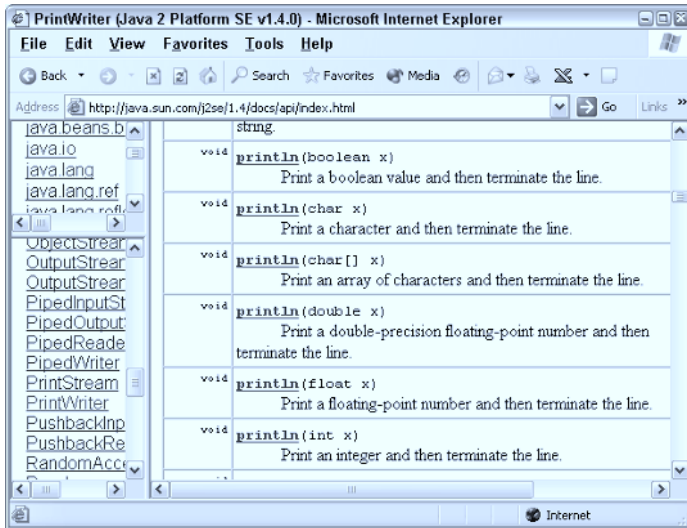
PrintWriter (Java 2 Platform SE v1.4.0) - Microsoft Internet Explorer

File Edit View Favorites Tools Help

Back Search Favorites Media

Address http://java.sun.com/j2se/1.4/docs/api/index.html Go Links

java.beans.b
java.io
java.lang
java.lang.ref
java.lang.refl

ObjectStrear
OutputStrear
OutputStrear
PipedInputSt
PipedOutput
PipedReade
PipedWriter
PrintStream
PrintWriter
PushbackInp
PushbackRe
RandomAcce

string.

| | |
|---|---|
| void | println(boolean x) Print a boolean value and then terminate the line. |
| void | println(char x) Print a character and then terminate the line. |
| void | println(char[] x) Print an array of characters and then terminate the line. |
| void | println(double x) Print a double-precision floating-point number and then terminate the line. |
| void | println(float x) Print a floating-point number and then terminate the line. |
| void | println(int x) Print an integer and then terminate the line. |

Internet